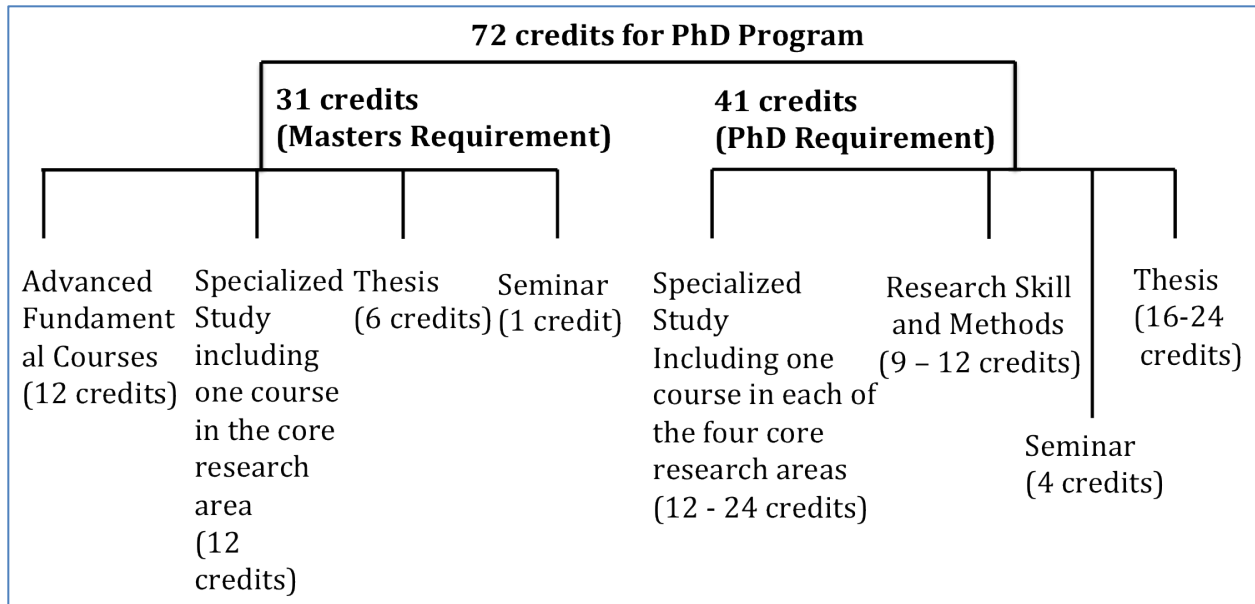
72 credits for PhD Program

31 credits (Masters Requirement)

41 credits (PhD Requirement)

Advanced Fundamental Courses (12 credits)

Specialized Study including one course in the core research area (12 credits)

Thesis (6 credits)

Seminar (1 credit)

Specialized Study Including one course in each of the four core research areas (12 - 24 credits)

Research Skill and Methods (9 – 12 credits)

Seminar (4 credits)

Thesis (16-24 credits)